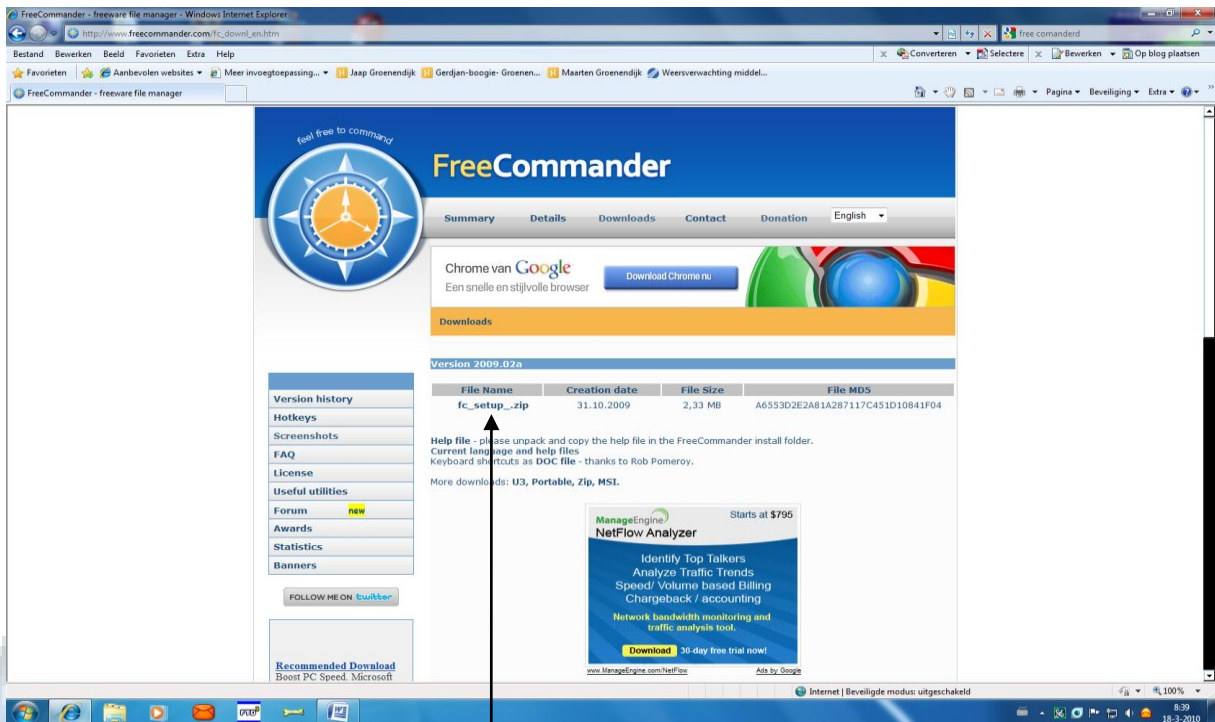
FreeCommander - freeware file manager - Windows Internet Explorer

http://www.freecommander.com/fc_downl_en.htm

free comanderd

Bestand Bewerken Beeld Favorieten Extra Help

Converteren Selecteren Bewerken Op blog plaatsen

Favorieten Aanbevolen websites Meer invoegtoepassing... Jaap Groenendijk Gerdjan-boogie- Groenen... Maarten Groenendijk Weersverwachting middel...

FreeCommander - freeware file manager

Pagina Beveiliging Extra

feel free to command

FreeCommander

Summary Details Downloads Contact Donation English

Chrome van Google
Een snelle en stijlvolle browser

Download Chrome nu

Downloads

Version 2009.02a

| File Name | Creation date | File Size | File MD5 |
|---|---|---|---|
| fc_setup_.zip | 31.10.2009 | 2,33 MB | A6553D2E2A81A287117C451D10841F04 |

Help file - please unpack and copy the help file in the FreeCommander install folder.
Current language and help files
Keyboard shortcuts as DOC file - thanks to Rob Pomeroy.

More downloads: U3, Portable, Zip, MSI.

Version history
Hotkeys
Screenshots
FAQ
License
Useful utilities
Forum new
Awards
Statistics
Banners

FOLLOW ME ON twitter

Recommended Download
Boost PC Speed. Microsoft

ManageEngine
NetFlow Analyzer
Starts at $795

Identify Top Talkers
Analyze Traffic Trends
Speed/ Volume based Billing
Chargeback / accounting

Network bandwidth monitoring and traffic analysis tool.

Download 30-day free trial now!

www.ManageEngine.com/NetFlow
Ads by Google

Internet | Beveiligde modus: uitgeschakeld

100%

8:39
18-3-2010